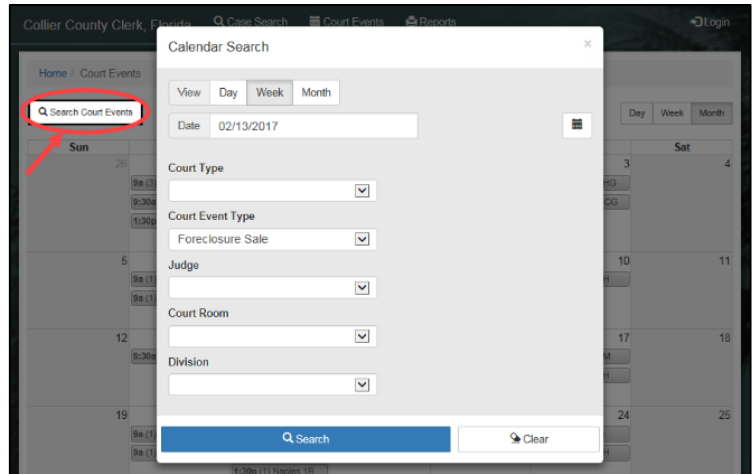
Collier County Clerk, Florida Case Search Court Events Reports Login

Home / Court Events

Search Court Events

Day Week Month

Sun

Sat

26 3 4

9a (3)

9:30a

1:30p

HG

CG

5 10 11

9a (1)

9a (1)

H

12 17 18

8:30a

M

H

19 24 25

9a (1

9a (1

1:30p (1) Naples 1B

Calendar Search

×

View Day Week Month

Date 02/13/2017

Court Type

Court Event Type

Foreclosure Sale

Judge

Court Room

Division

Search

Clear